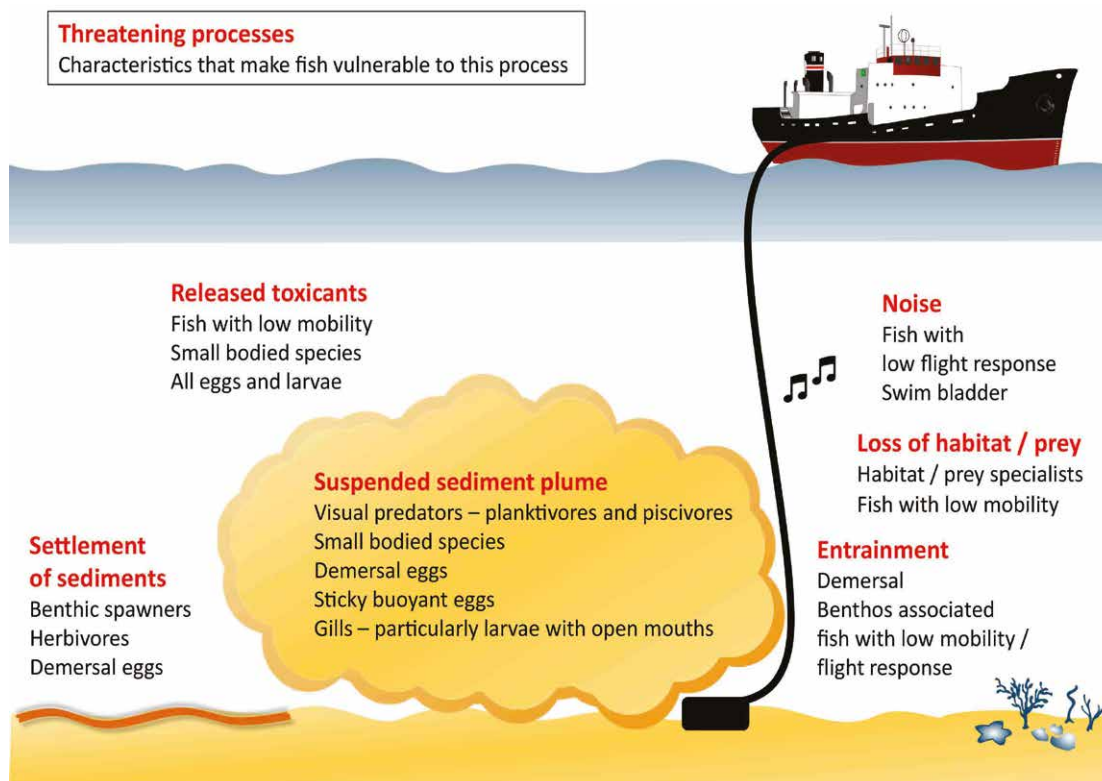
Threatening processes
Characteristics that make fish vulnerable to this process

Released toxicants
Fish with low mobility
Small bodied species
All eggs and larvae

Noise
Fish with low flight response
Swim bladder

Loss of habitat / prey
Habitat / prey specialists
Fish with low mobility

Suspended sediment plume
Visual predators – planktivores and piscivores
Small bodied species
Demersal eggs
Sticky buoyant eggs
Gills – particularly larvae with open mouths

Settlement of sediments
Benthic spawners
Herbivores
Demersal eggs

Entrainment
Demersal
Benthos associated fish with low mobility / flight response